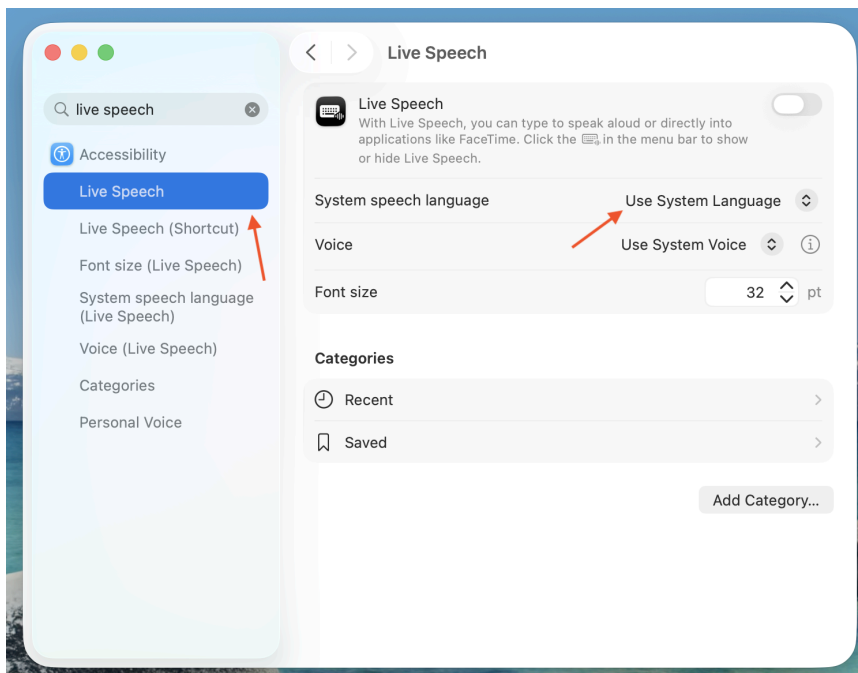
live speech

Accessibility

Live Speech

Live Speech (Shortcut)

Font size (Live Speech)

System speech language (Live Speech)

Voice (Live Speech)

Categories

Personal Voice

Live Speech

Live Speech

With Live Speech, you can type to speak aloud or directly into applications like FaceTime. Click the in the menu bar to show or hide Live Speech.

System speech language | Use System Language

Voice | Use System Voice

Font size | 32 pt

Categories

Recent

Saved

Add Category...